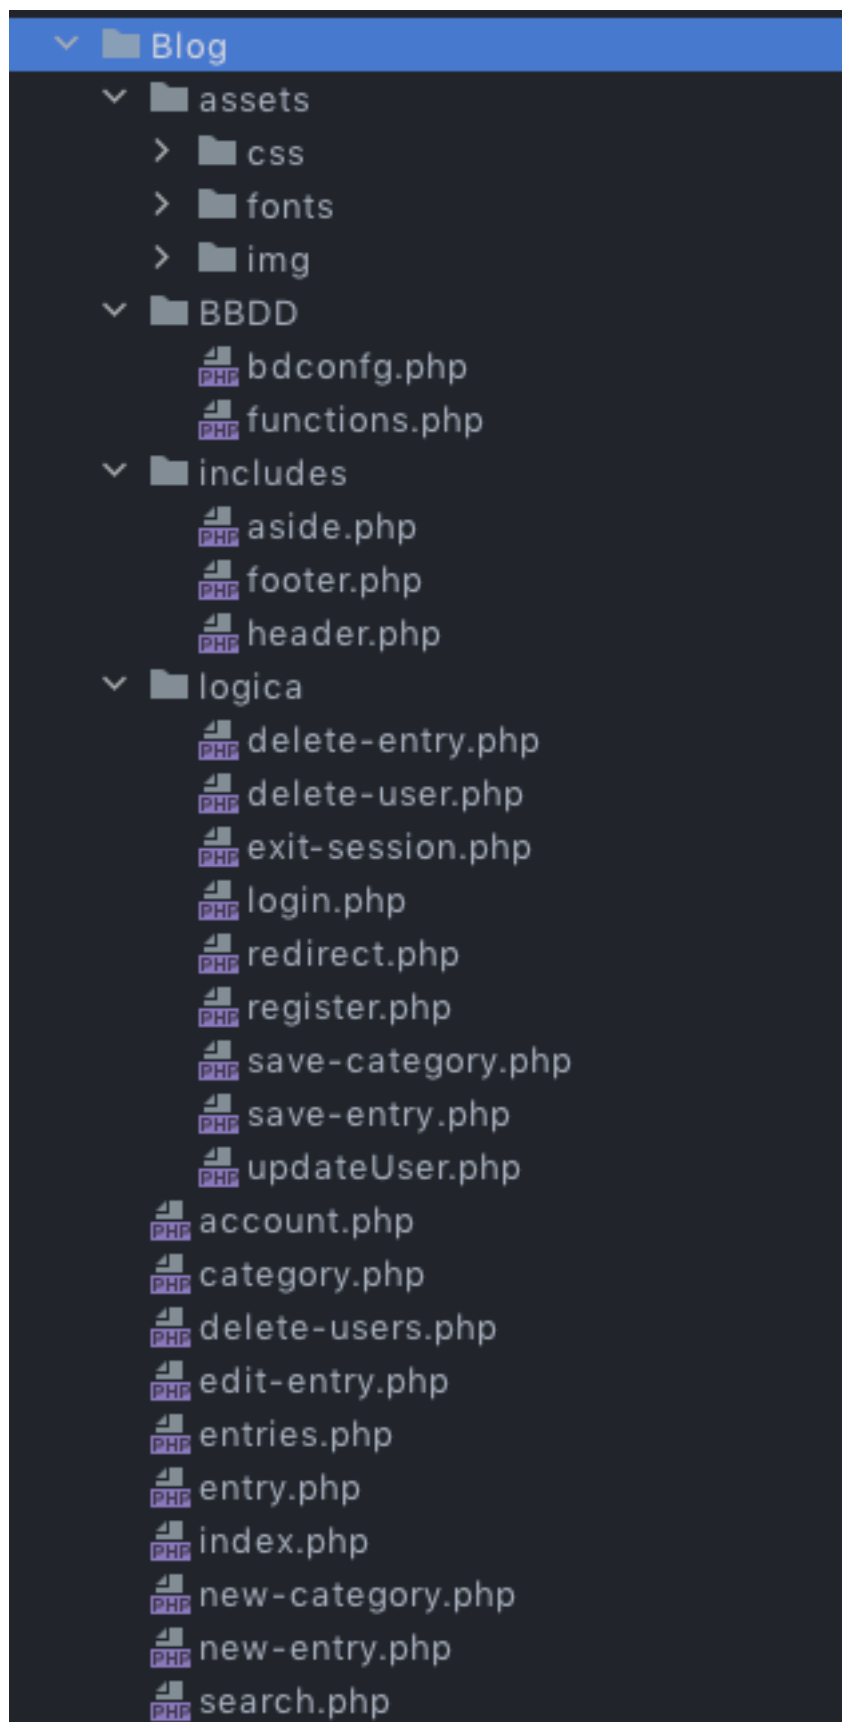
Blog
assets
css
fonts
img
BBDD
PHP bdconfg.php
PHP functions.php
includes
PHP aside.php
PHP footer.php
PHP header.php
logica
PHP delete-entry.php
PHP delete-user.php
PHP exit-session.php
PHP login.php
PHP redirect.php
PHP register.php
PHP save-category.php
PHP save-entry.php
PHP updateUser.php
PHP account.php
PHP category.php
PHP delete-users.php
PHP edit-entry.php
PHP entries.php
PHP entry.php
PHP index.php
PHP new-category.php
PHP new-entry.php
PHP search.php